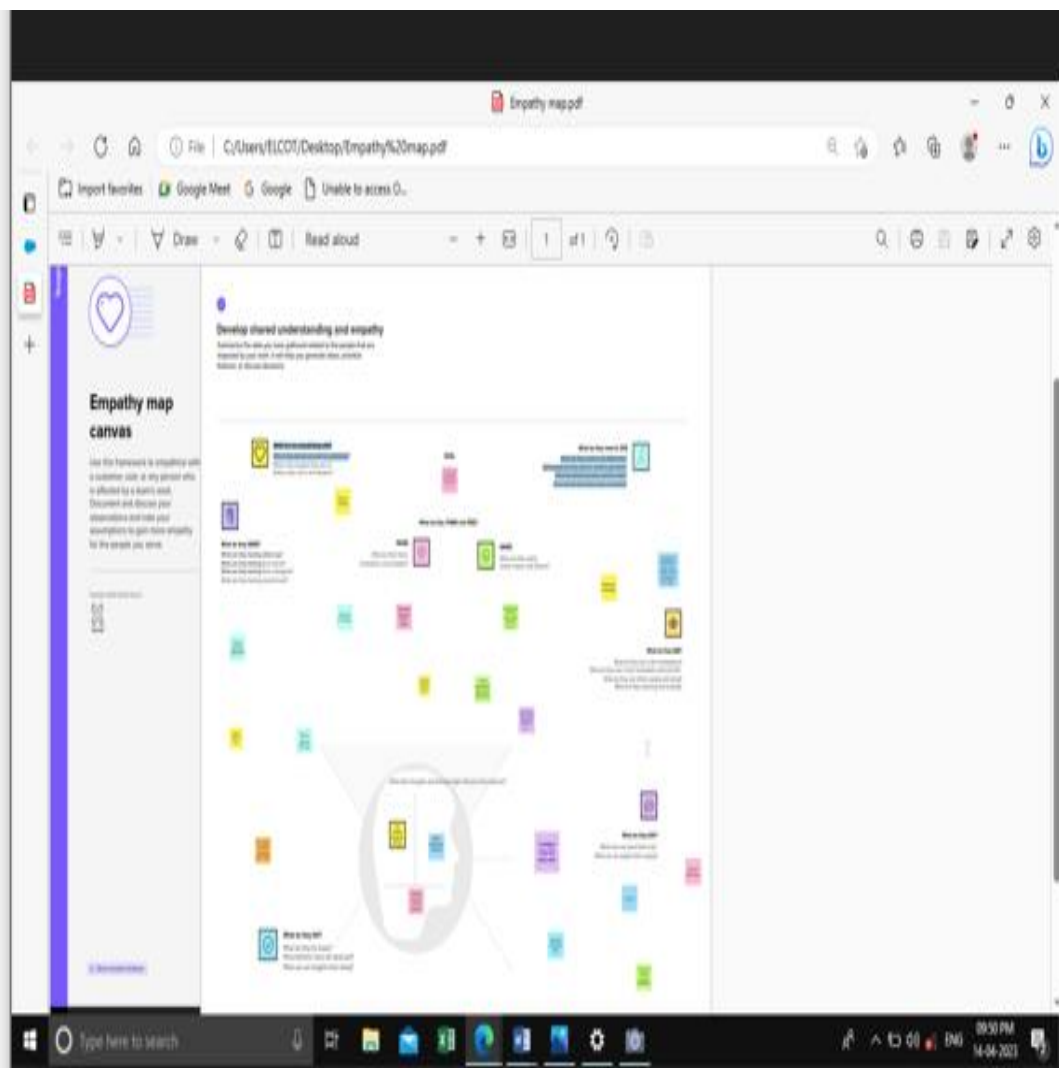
Empathy map.pdf

File | C:/Users/ELCOT/Desktop/Empathy%20map.pdf

Import favorites   Google Meet   Google   Unable to access O...

Draw   Read aloud   1   of 1

Empathy map canvas

Use this framework to empathize with a customer, user, or any person who is affected by a team's work. Document and discuss your observations and note your assumptions to gain more empathy for the people you serve.

Develop shared understanding and empathy

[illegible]

Type here to search

ENG   09:50 PM   14-04-2023